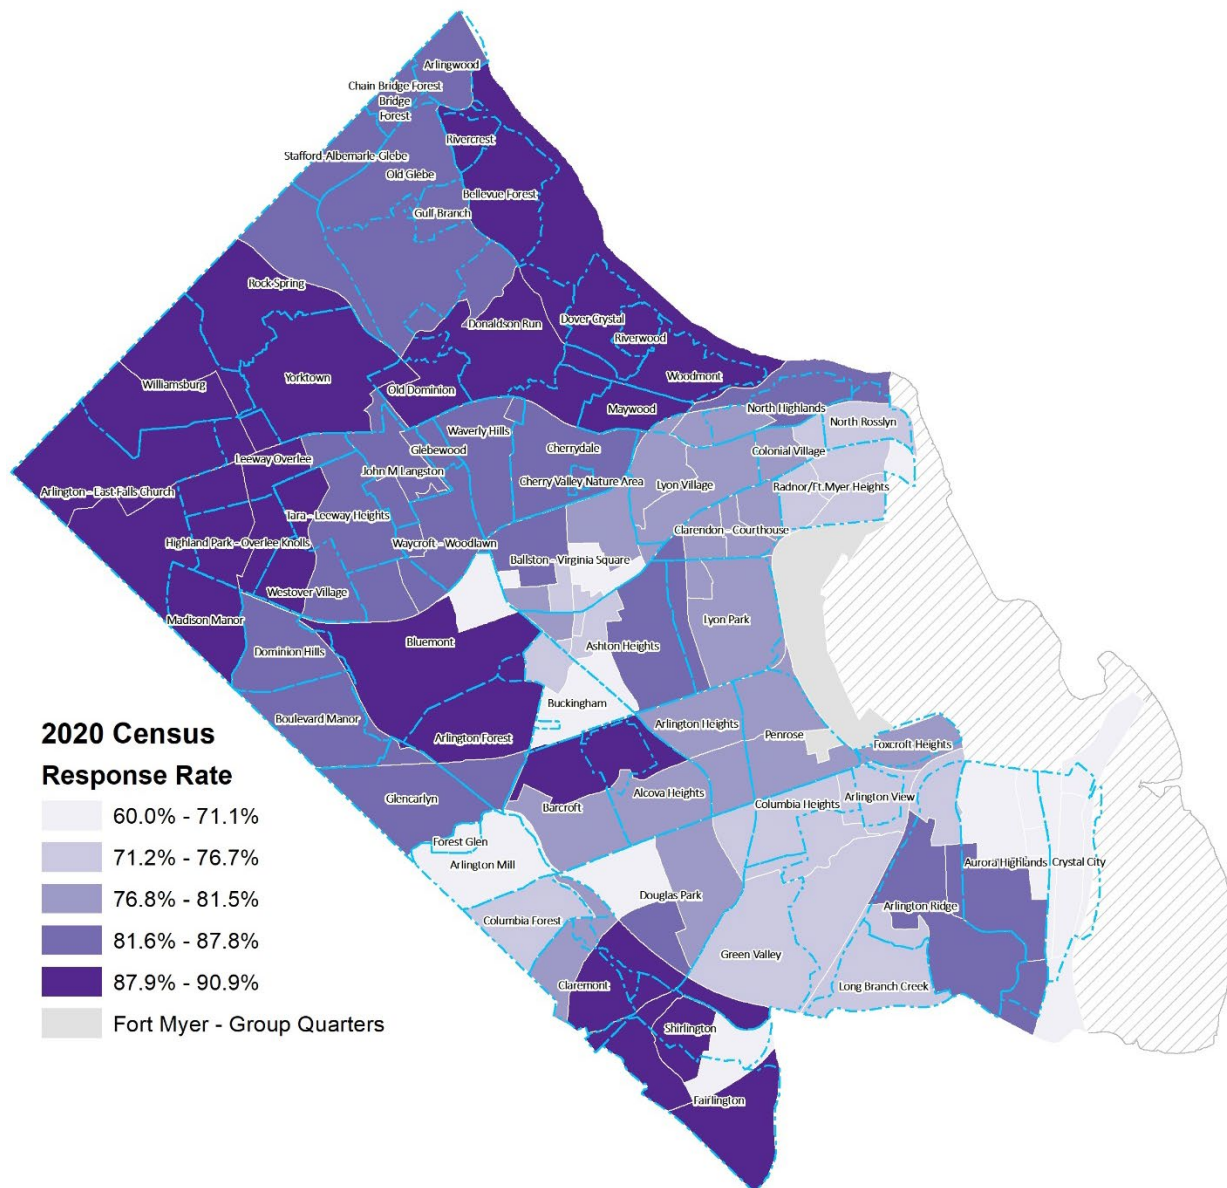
Arlingwood
Chain Bridge Forest
Bridge Forest
Rivercrest
Stafford Albemarle Glebe
Old Glebe
Bellevue Forest
Gulf Branch
Rock Spring
Donaldson Run
Dover Crystal
Riverwood
Yorktown
Williamsburg
Old Dominion
Woodmont
Maywood
North Highlands
North Rosslyn
Waverly Hills
Glebewood
Cherrydale
Colonial Village
Leeway Overlee
John M Langston
Arlington - East Falls Church
Cherry Valley Nature Area
Lyon Village
Radnor/Ft.Myer Heights
Tara - Leeway Heights
Clarendon - Courthouse
Highland Park - Overlee Knolls
Waycroft - Woodlawn
Ballston - Virginia Square
Westover Village
Madison Manor
Lyon Park
Bluemont
Ashton Heights
Dominion Hills
Buckingham
Boulevard Manor
Arlington Heights
Arlington Forest
Penrose
Foxcroft Heights

2020 Census
Response Rate
60.0% - 71.1%
71.2% - 76.7%
76.8% - 81.5%
81.6% - 87.8%
87.9% - 90.9%
Fort Myer - Group Quarters

Alcova Heights
Arlington View
Columbia Heights
Glencarlyn
Barcroft
Forest Glen
Arlington Mill
Aurora Highlands
Crystal City
Douglas Park
Columbia Forest
Arlington Ridge
Green Valley
Claremont
Long Branch Creek
Shirlington
Fairlington